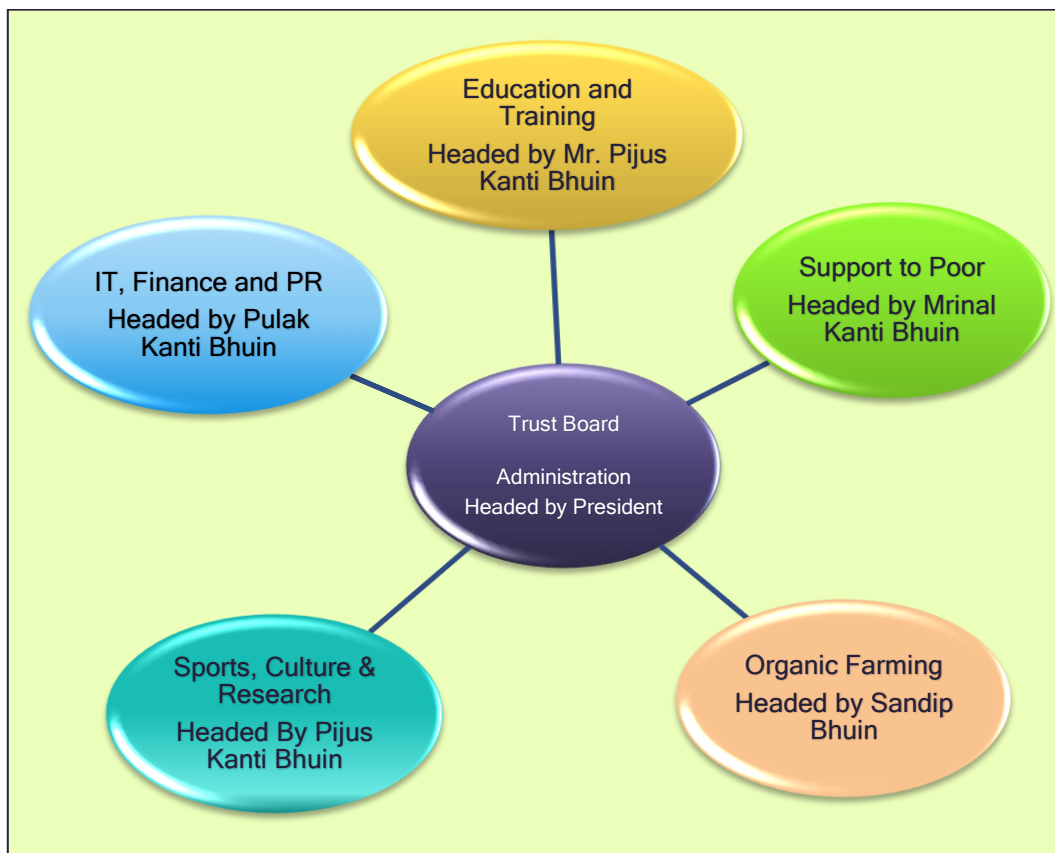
Education and Training
Headed by Mr. Pijus Kanti Bhuin

IT, Finance and PR
Headed by Pulak Kanti Bhuin

Support to Poor
Headed by Mrinal Kanti Bhuin

Trust Board

Administration
Headed by President

Sports, Culture & Research
Headed By Pijus Kanti Bhuin

Organic Farming
Headed by Sandip Bhuin